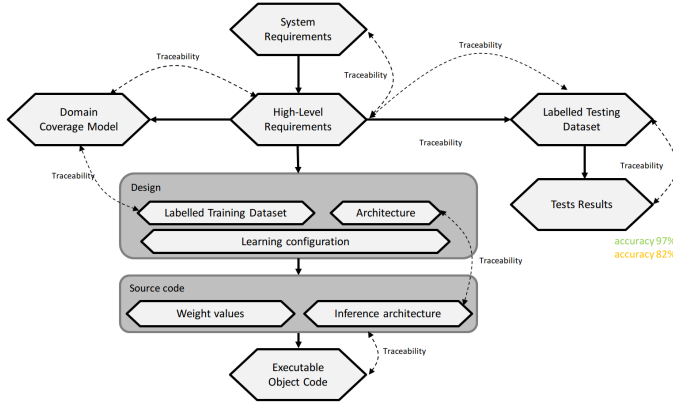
System Requirements

Traceability

Traceability

Traceability

Domain Coverage Model

High-Level Requirements

Labelled Testing Dataset

Traceability

Traceability

Traceability

Design

Labelled Training Dataset

Architecture

Tests Results

Learning configuration

accuracy 97%
accuracy 82%

Traceability

Source code

Weight values

Inference architecture

Traceability

Executable Object Code